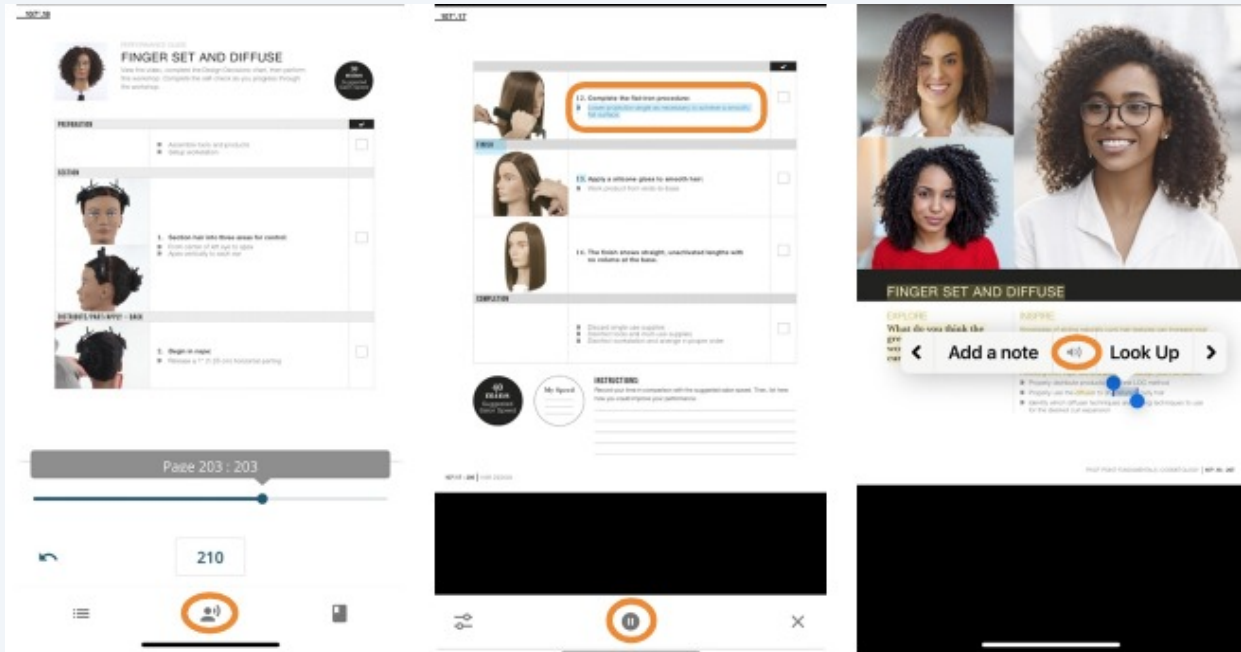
107.16

PERFORMANCE GUIDE

FINGER SET AND DIFFUSE

View the video, complete the Design Decisions chart, then perform the workshop. Complete the self check as you progress through the workshop.

PREPARATION

Assemble tools and products
Setup workstation

SECTION

1. Section hair into three areas for control
From center of left eye to apex
Apex vertically to each ear

DISTRIBUTE/PART/APPLY – BACK

2. Begin in nape
Release a 1" (2.5 cm) horizontal parting

Page 203 : 203

210

107.17

12. Complete the flat iron procedure:
Lower projection angle as necessary to achieve a smooth, flat surface

FINISH

13. Apply a silicone gloss to smooth hair:
Work product from ends to base

14. The finish shows straight, unactivated lengths with no volume at the base.

COMPLETION

Discard single-use supplies
Disinfect tools and multi-use supplies
Disinfect workstation and arrange in proper order

40 MINS Suggested Salon Speed

My Speed

INSTRUCTIONS
Record your time in comparison with the suggested salon speed. Then, list here how you could improve your performance.

FINGER SET AND DIFFUSE

EXPLORE
What do you think the gre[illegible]

INSPIRE

Add a note

Look Up

Properly distribute products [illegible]
Properly use the diffuser to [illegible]
Identify which diffuser techniques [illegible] techniques to use for the desired curl expansion